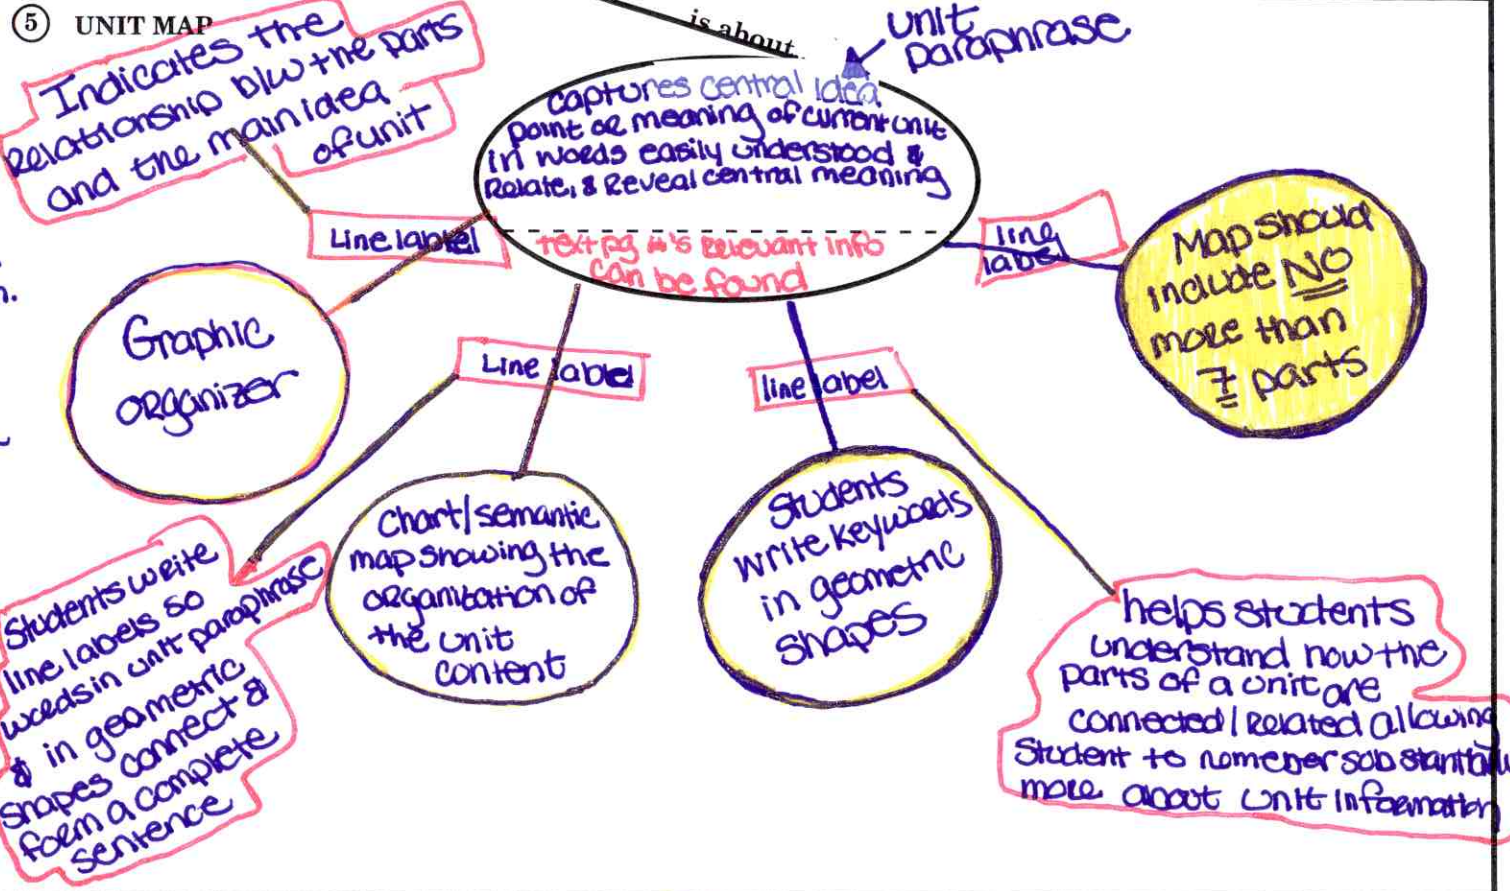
⑤ UNIT MAP

is about

unit paraphrase

Indicates the Relationship b/w the parts and the main idea of unit

captures central idea point or meaning of current unit in words easily understood & Relate, & Reveal central meaning

text pg #'s Relevant info can be found

Line label

line label

Map should include NO more than 7 parts

Graphic organizer

Line label

line label

Chart/semantic map showing the organization of the unit content

Students write keywords in geometric shapes

Students write line labels so words in unit paraphrase & in geometric shapes connect & form a complete sentence

helps students understand how the parts of a unit are connected/Related allowing student to remember substantially more about unit information